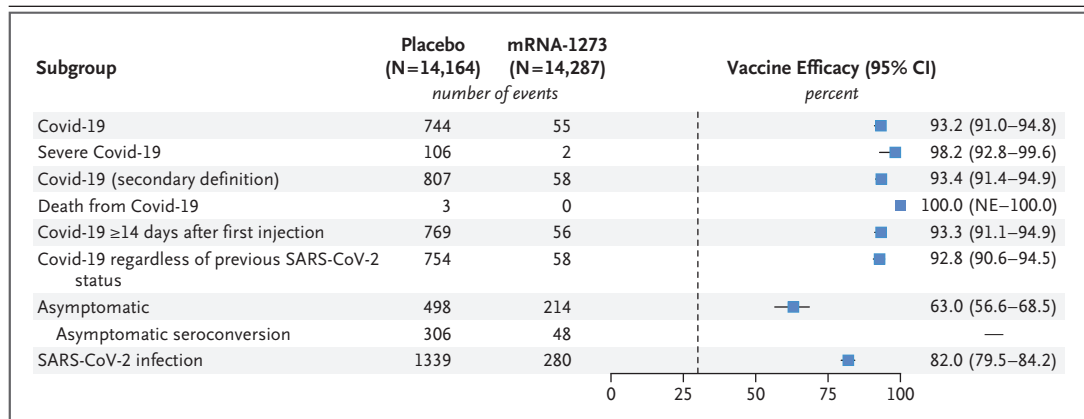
| Subgroup | Placebo (N=14,164) | mRNA-1273 (N=14,287) | Vaccine Efficacy (95% CI) |
|---|---|---|---|
| | *number of events* | | *percent* |
| Covid-19 | 744 | 55 | 93.2 (91.0–94.8) |
| Severe Covid-19 | 106 | 2 | 98.2 (92.8–99.6) |
| Covid-19 (secondary definition) | 807 | 58 | 93.4 (91.4–94.9) |
| Death from Covid-19 | 3 | 0 | 100.0 (NE–100.0) |
| Covid-19 ≥14 days after first injection | 769 | 56 | 93.3 (91.1–94.9) |
| Covid-19 regardless of previous SARS-CoV-2 status | 754 | 58 | 92.8 (90.6–94.5) |
| Asymptomatic | 498 | 214 | 63.0 (56.6–68.5) |
| Asymptomatic seroconversion | 306 | 48 | — |
| SARS-CoV-2 infection | 1339 | 280 | 82.0 (79.5–84.2) |

0 25 50 75 100